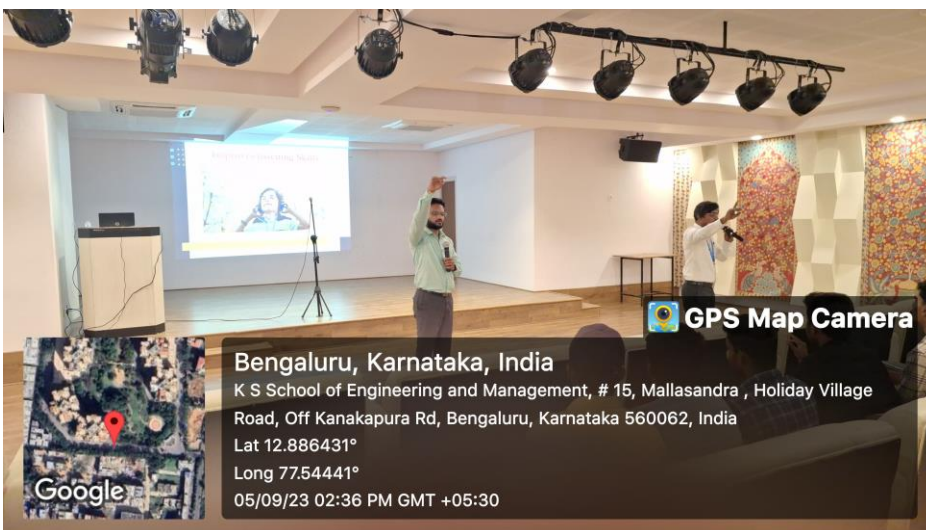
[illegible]

GPS Map Camera

Bengaluru, Karnataka, India

K S School of Engineering and Management, # 15, Mallasandra , Holiday Village Road, Off Kanakapura Rd, Bengaluru, Karnataka 560062, India

Lat 12.886431°

Long 77.54441°

05/09/23 02:36 PM GMT +05:30

Google